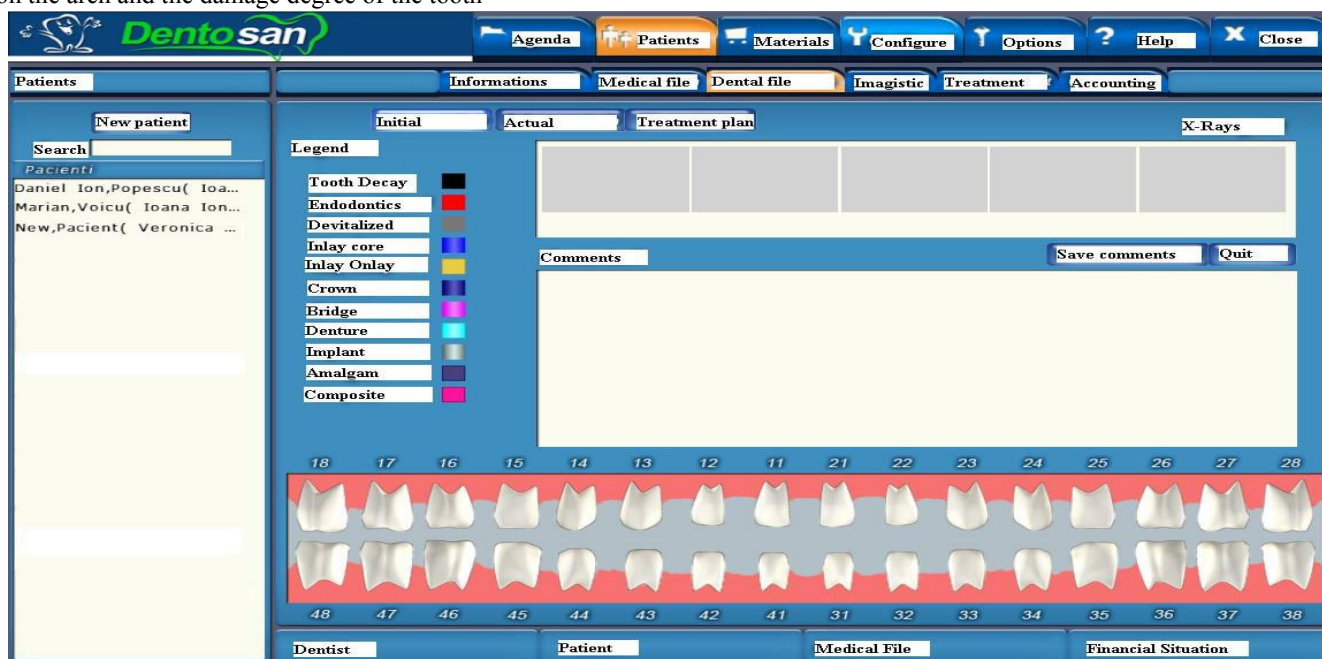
on the arch and the damage degree of the tooth

Dentosan

Agenda
Patients
Materials
Configure
Options
Help
Close

Patients

Informations
Medical file
Dental file
Imagistic
Treatment
Accounting

New patient
Search
Pacienti
Daniel Ion,Popescu( Ioa...
Marian,Voicu( Ioana Ion...
New,Pacient( Veronica ...

Initial
Actual
Treatment plan
X-Rays

Legend
Tooth Decay
Endodontics
Devitalized
Inlay core
Inlay Onlay
Crown
Bridge
Denture
Implant
Amalgam
Composite

Comments
Save comments
Quit

18 17 16 15 14 13 12 11 21 22 23 24 25 26 27 28

48 47 46 45 44 43 42 41 31 32 33 34 35 36 37 38

Dentist
Patient
Medical File
Financial Situation